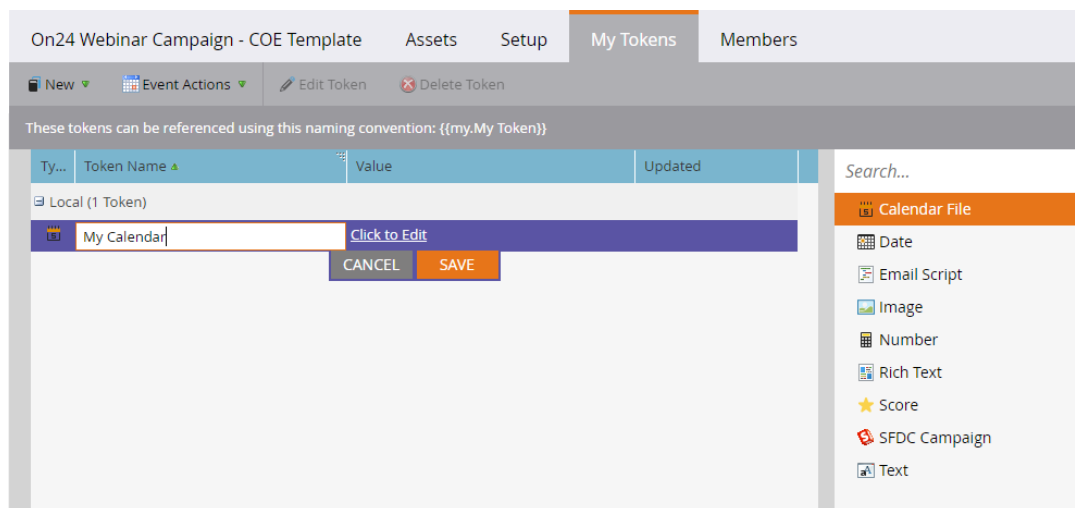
On24 Webinar Campaign - COE Template Assets Setup My Tokens Members

New Event Actions Edit Token Delete Token

These tokens can be referenced using this naming convention: {{my.My Token}}

| Ty... | Token Name | Value | Updated |
|---|---|---|---|

Local (1 Token)

My Calendar Click to Edit

CANCEL SAVE

Search...

Calendar File
Date
Email Script
Image
Number
Rich Text
Score
SFDC Campaign
Text